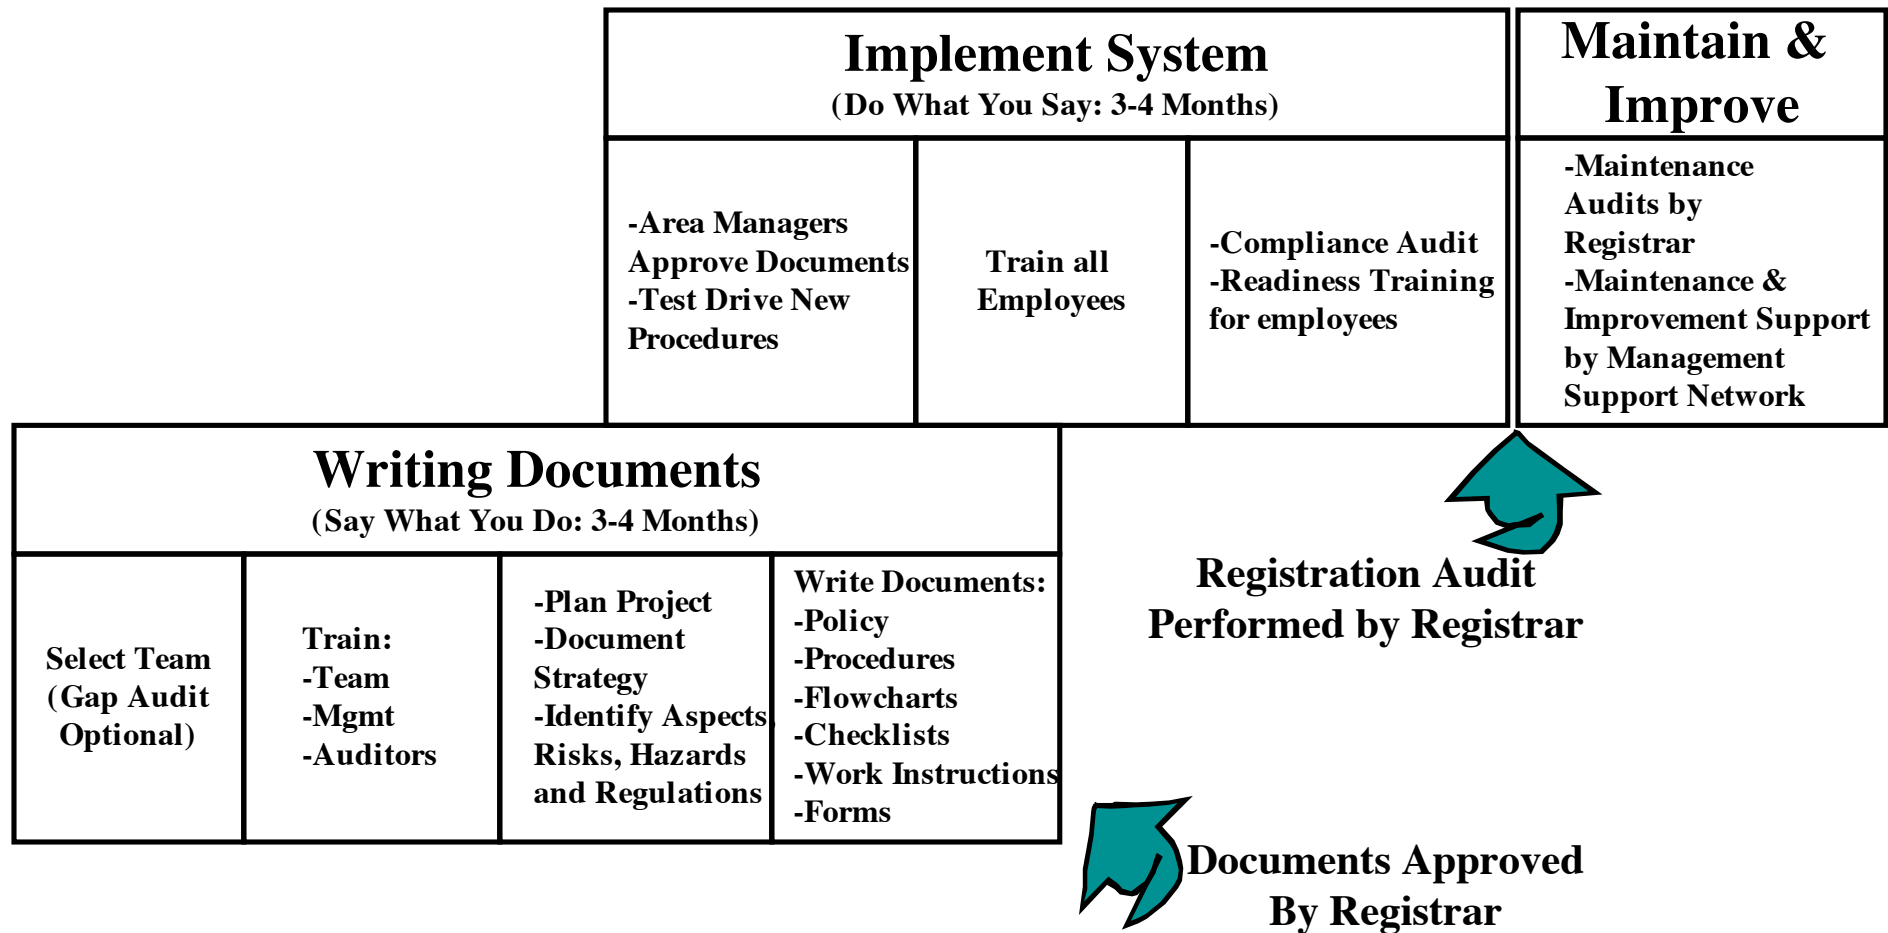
Implement System
(Do What You Say: 3-4 Months)

-Area Managers Approve Documents
-Test Drive New Procedures

Train all Employees

-Compliance Audit
-Readiness Training for employees

Maintain & Improve

-Maintenance Audits by Registrar
-Maintenance & Improvement Support by Management Support Network

Writing Documents
(Say What You Do: 3-4 Months)

Select Team (Gap Audit Optional)

Train:
-Team
-Mgmt
-Auditors

-Plan Project
-Document Strategy
-Identify Aspects, Risks, Hazards and Regulations

Write Documents:
-Policy
-Procedures
-Flowcharts
-Checklists
-Work Instructions
-Forms

Registration Audit Performed by Registrar

Documents Approved By Registrar